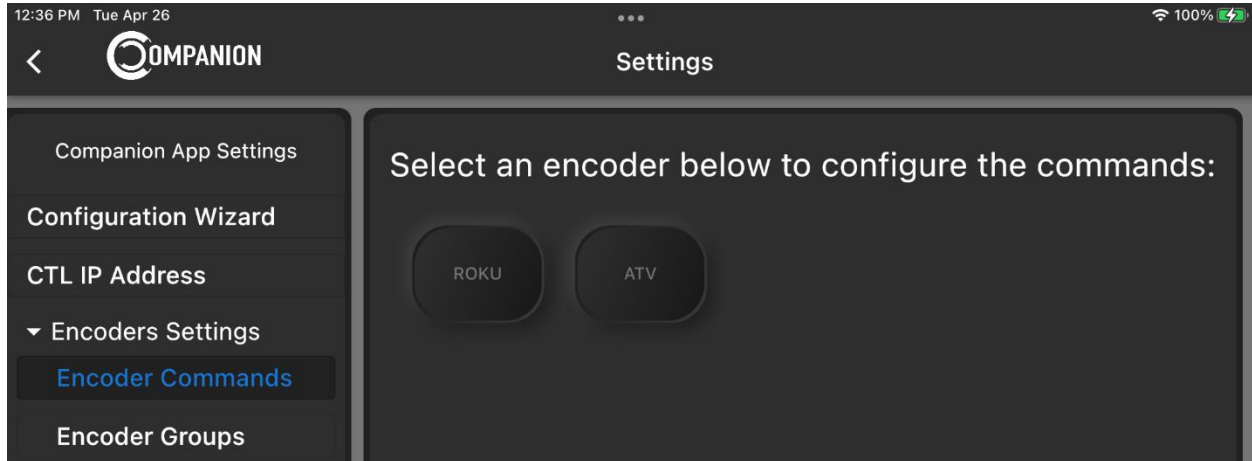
12:36 PM Tue Apr 26
100%

COMPANION

Settings

Companion App Settings

Configuration Wizard

CTL IP Address

Encoders Settings

Encoder Commands

Encoder Groups

Select an encoder below to configure the commands:

ROKU

ATV